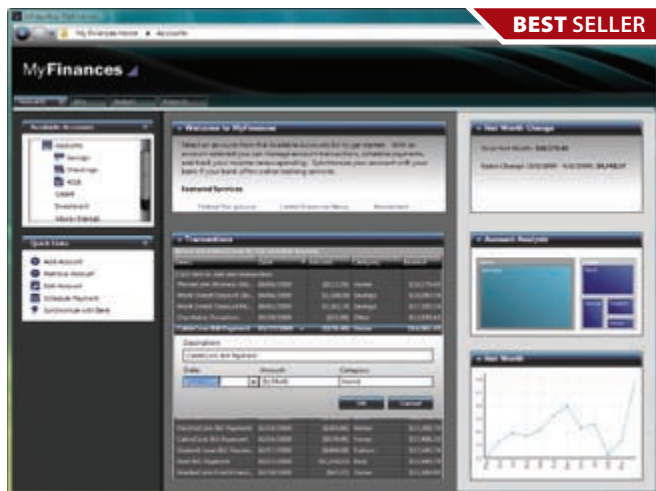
BEST SELLER

MyFinances

My Finances Home ▸ Accounts

Available Accounts

Accounts

Savings

Checkings

401K

Quick Tasks

Add Account

Remove Account

Edit Account

Schedule Payment

Synchronize with Bank

Welcome to MyFinances

Featured Services

Transactions

Description

Date

Amount

Category

OK

Cancel

Net Worth Change

Account Analysis

Net Worth